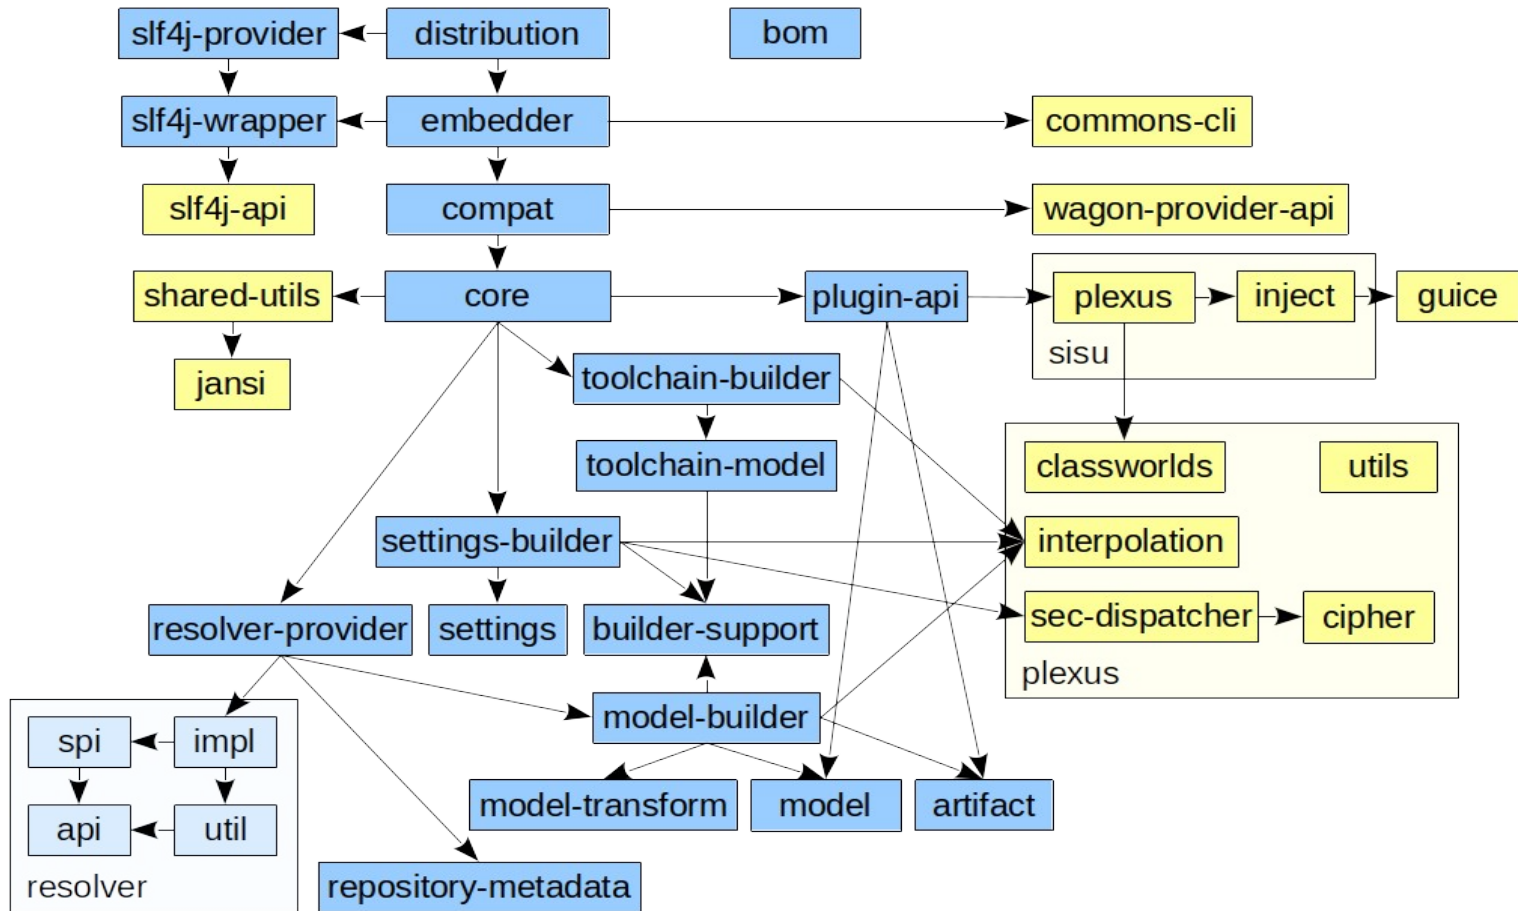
slf4j-provider
distribution
bom
slf4j-wrapper
embedder
commons-cli
slf4j-api
compat
wagon-provider-api
shared-utils
core
plugin-api
plexus
inject
guice
sisu
jansi
toolchain-builder
toolchain-model
classworlds
utils
settings-builder
interpolation
resolver-provider
settings
builder-support
sec-dispatcher
cipher
plexus
model-builder
spi
impl
api
util
resolver
model-transform
model
artifact
repository-metadata